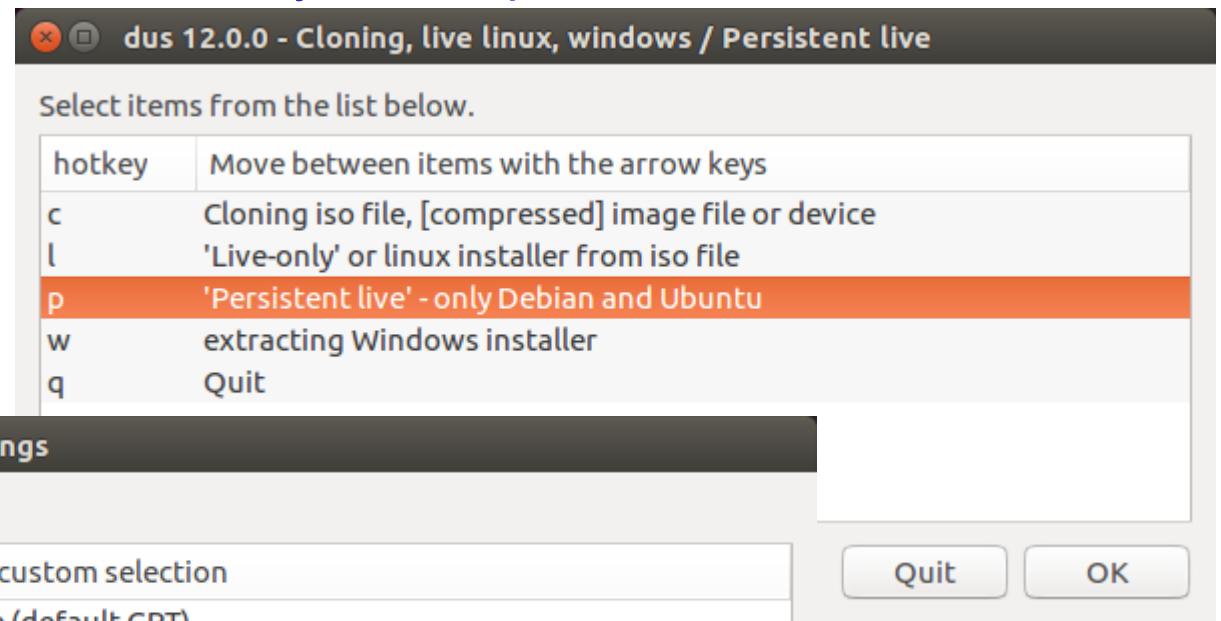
dus 12.0.0 - Cloning, live linux, windows / Persistent live

Select items from the list below.

| hotkey | Move between items with the arrow keys |
|---|---|
| c | Cloning iso file, [compressed] image file or device |
| l | 'Live-only' or linux installer from iso file |
| p | 'Persistent live' - only Debian and Ubuntu |
| w | extracting Windows installer |
| q | Quit |

ngs

custom selection

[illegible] (default GPT)

Quit

OK